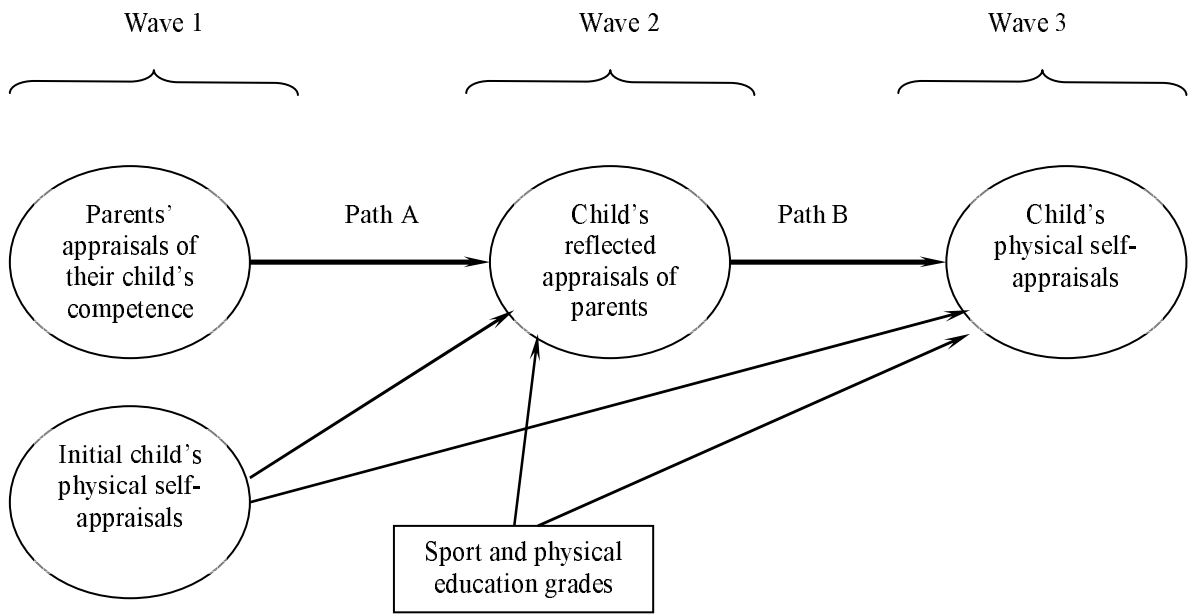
Wave 1

Wave 2

Wave 3

Parents' appraisals of their child's competence

Path A

Child's reflected appraisals of parents

Path B

Child's physical self-appraisals

Initial child's physical self-appraisals

Sport and physical education grades